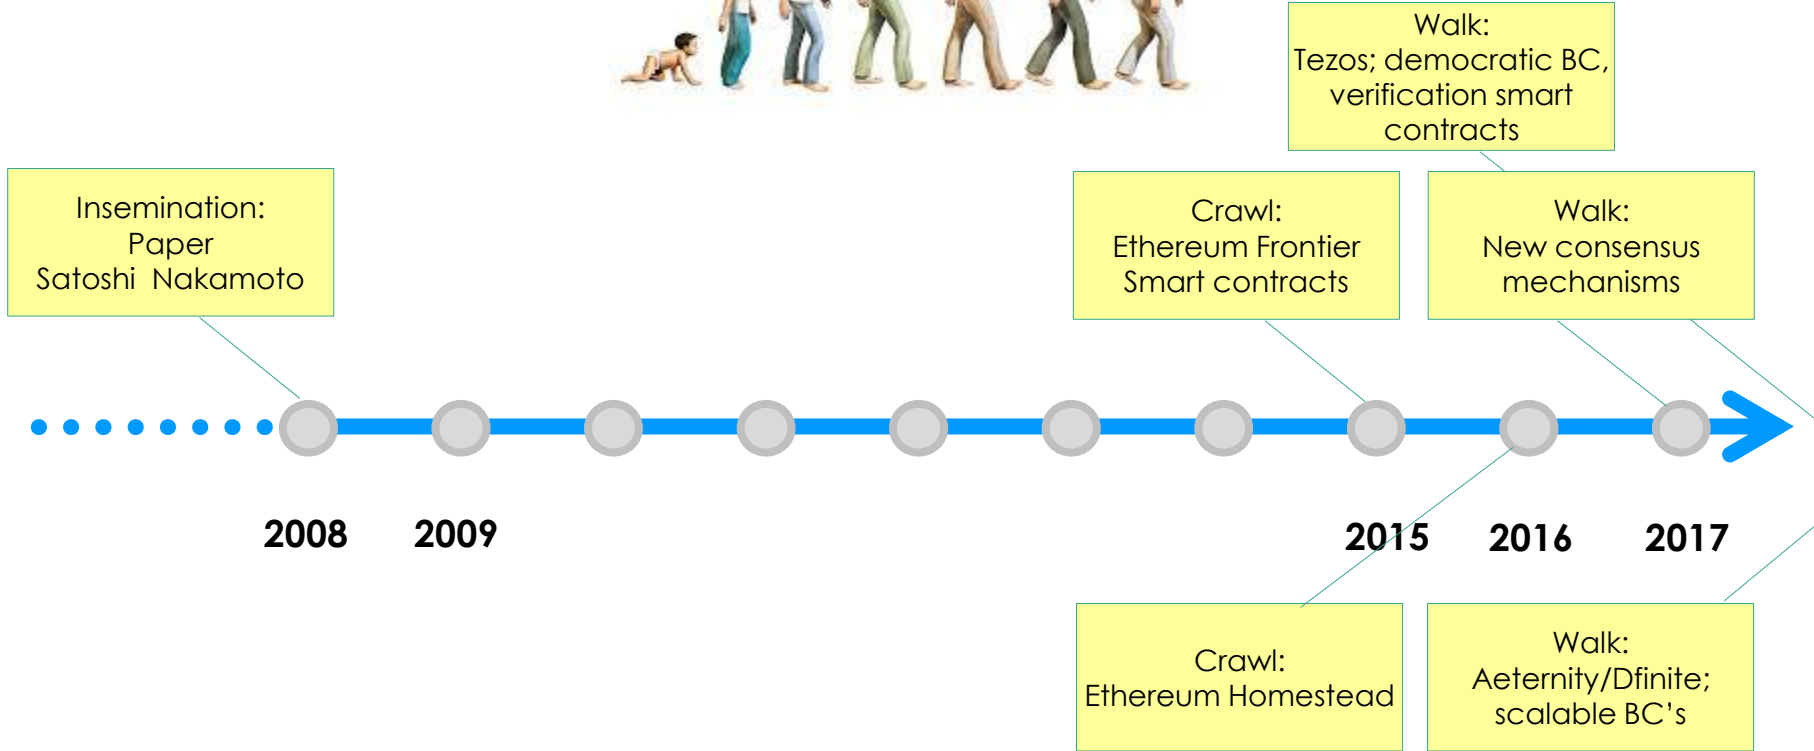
Walk:
Tezos; democratic BC, verification smart contracts

Insemination:
Paper
Satoshi Nakamoto

Crawl:
Ethereum Frontier
Smart contracts

Walk:
New consensus mechanisms

2008 2009 2015 2016 2017

Crawl:
Ethereum Homestead

Walk:
Aeternity/Dfinite; scalable BC's